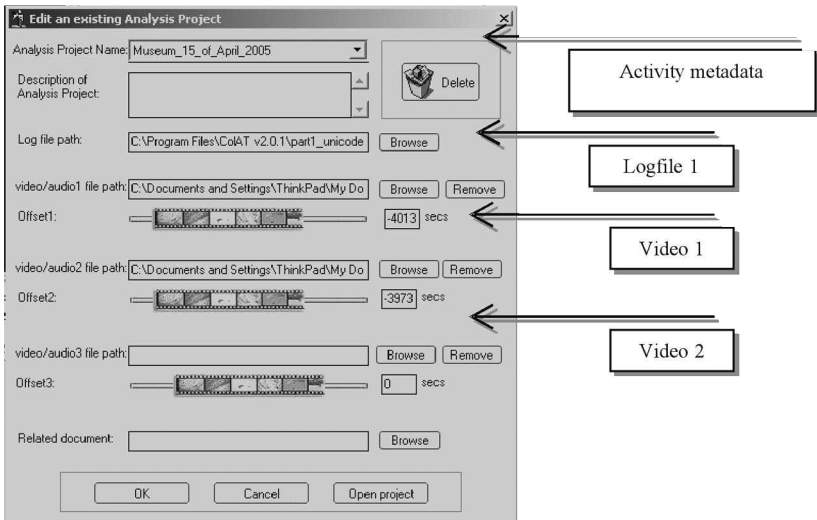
Edit an existing Analysis Project

Analysis Project Name: Museum_15_of_April_2005

Description of Analysis Project:

Delete

Activity metadata

Log file path: C:\Program Files\ColAT v2.0.1\part1_unicode Browse

Logfile 1

video/audio1 file path: C:\Documents and Settings\ThinkPad\My Do Browse Remove

Offset1: -4013 secs

Video 1

video/audio2 file path: C:\Documents and Settings\ThinkPad\My Do Browse Remove

Offset2: -3973 secs

Video 2

video/audio3 file path: Browse Remove

Offset3: 0 secs

Related document: Browse

OK Cancel Open project